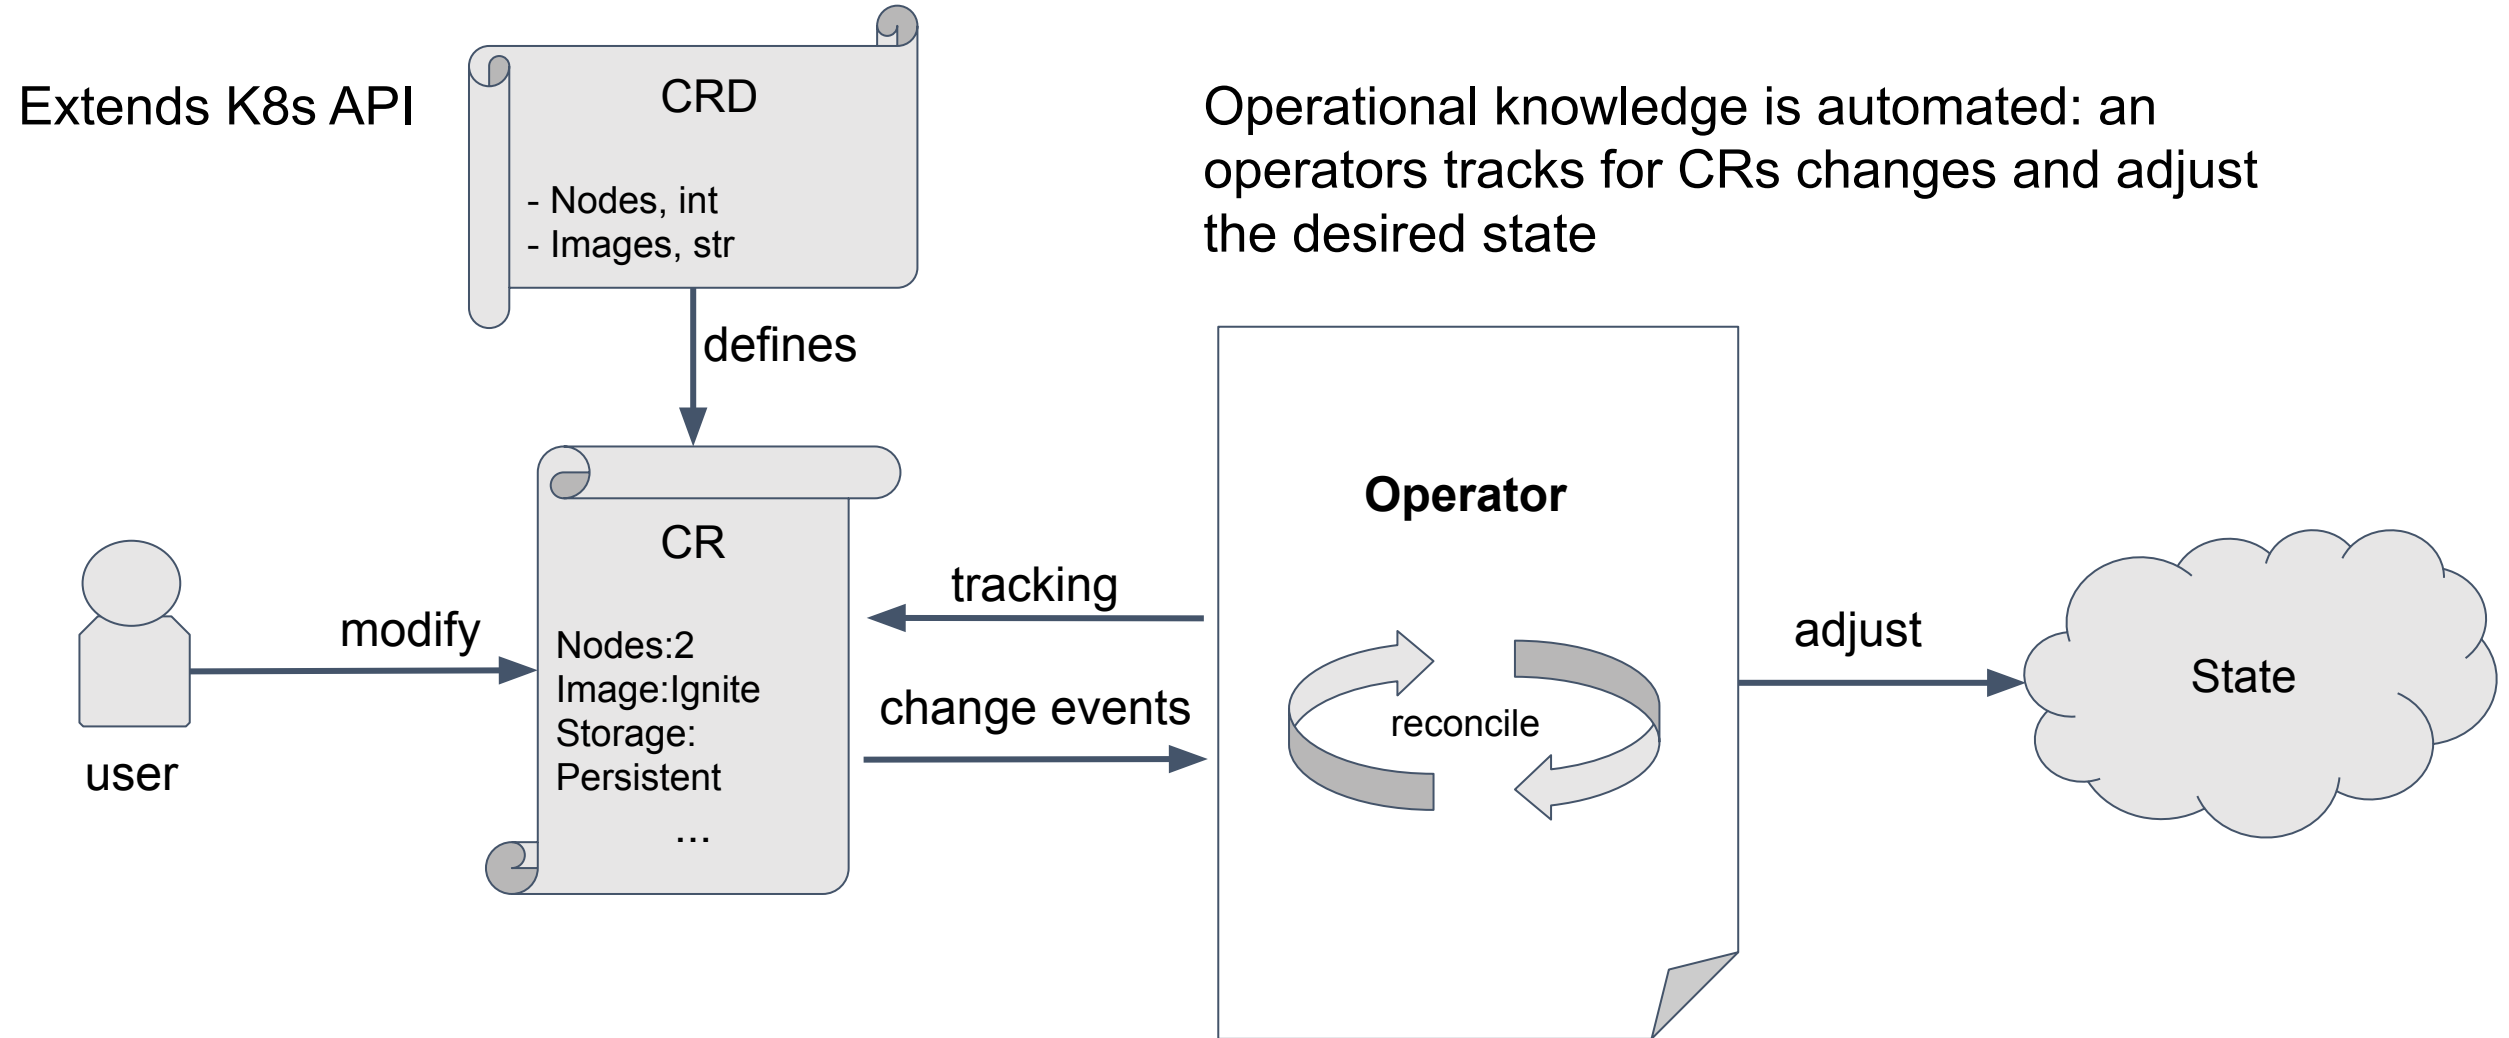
Extends K8s API

CRD

- Nodes, int
- Images, str

defines

Operational knowledge is automated: an operators tracks for CRs changes and adjust the desired state

CR

Nodes:2
Image:Ignite
Storage:
Persistent
...

modify

user

tracking

change events

Operator

reconcile

adjust

State